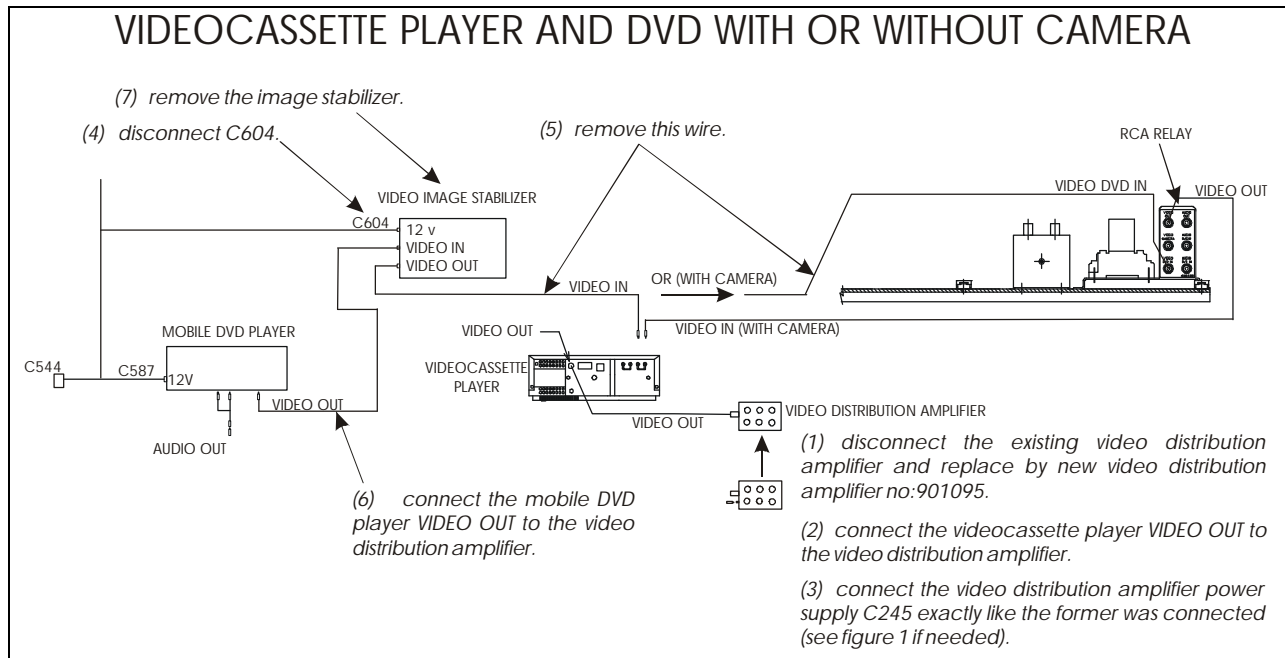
VIDEOCASSETTE PLAYER AND DVD WITH OR WITHOUT CAMERA

(7) remove the image stabilizer.

(4) disconnect C604.

(5) remove this wire.

RCA RELAY

VIDEO IMAGE STABILIZER

VIDEO DVD IN

VIDEO OUT

C604

12 v

VIDEO IN

VIDEO OUT

VIDEO IN

OR (WITH CAMERA)

MOBILE DVD PLAYER

VIDEO OUT

VIDEO IN (WITH CAMERA)

C544

C587

12V

VIDEOCASSETTE PLAYER

VIDEO OUT

VIDEO OUT

VIDEO DISTRIBUTION AMPLIFIER

AUDIO OUT

(1) disconnect the existing video distribution amplifier and replace by new video distribution amplifier no:901095.

(6) connect the mobile DVD player VIDEO OUT to the video distribution amplifier.

(2) connect the videocassette player VIDEO OUT to the video distribution amplifier.

(3) connect the video distribution amplifier power supply C245 exactly like the former was connected (see figure 1 if needed).